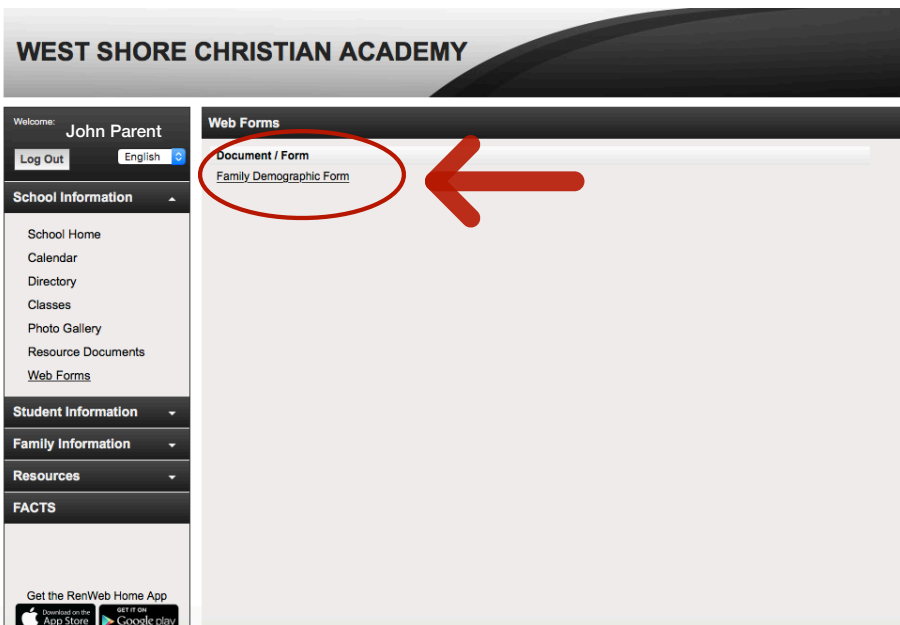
WEST SHORE CHRISTIAN ACADEMY

Welcome: John Parent

Log Out

English

School Information

School Home
Calendar
Directory
Classes
Photo Gallery
Resource Documents
Web Forms

Student Information

Family Information

Resources

FACTS

Get the RenWeb Home App

Download on the App Store

GET IT ON Google play

Web Forms

Document / Form

Family Demographic Form